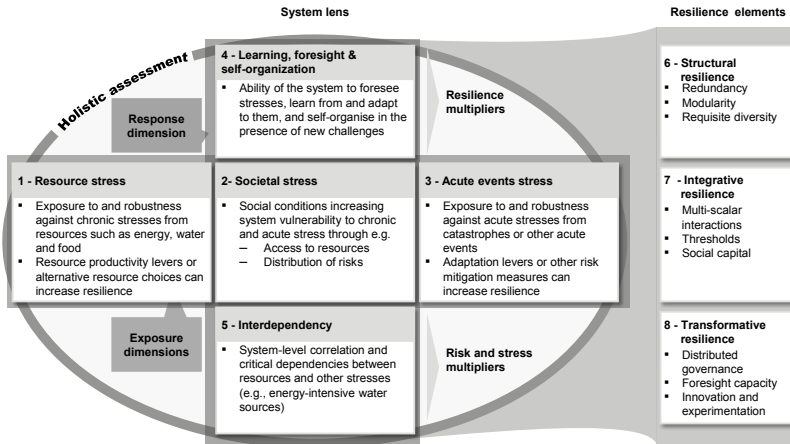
System lens

Resilience elements

Holistic assessment

Response dimension

4 - Learning, foresight & self-organization

- Ability of the system to foresee stresses, learn from and adapt to them, and self-organise in the presence of new challenges

Resilience multipliers

6 - Structural resilience
- Redundancy
- Modularity
- Requisite diversity

1 - Resource stress

- Exposure to and robustness against chronic stresses from resources such as energy, water and food
- Resource productivity levers or alternative resource choices can increase resilience

2- Societal stress

- Social conditions increasing system vulnerability to chronic and acute stress through e.g.
  – Access to resources
  – Distribution of risks

3 - Acute events stress

- Exposure to and robustness against acute stresses from catastrophes or other acute events
- Adaptation levers or other risk mitigation measures can increase resilience

7 - Integrative resilience
- Multi-scalar interactions
- Thresholds
- Social capital

Exposure dimensions

5 - Interdependency

- System-level correlation and critical dependencies between resources and other stresses (e.g., energy-intensive water sources)

Risk and stress multipliers

8 - Transformative resilience
- Distributed governance
- Foresight capacity
- Innovation and experimentation